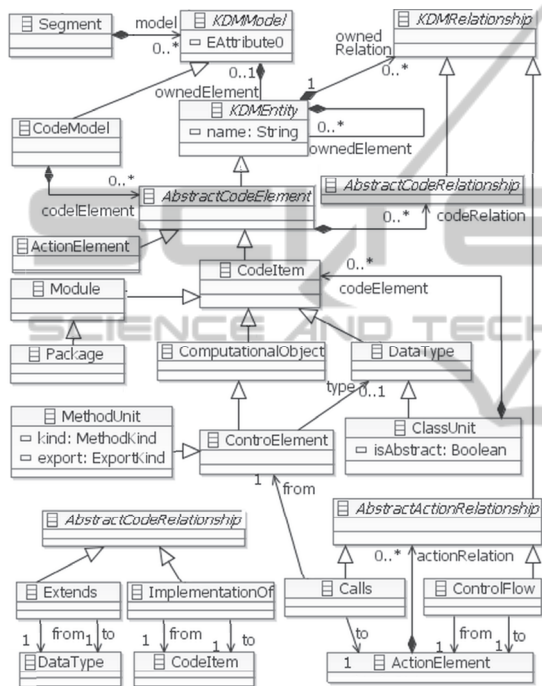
Segment
model
0..*
KDMModel
EAttribute0
KDMRelationship
owned Relation
0..*
0..1
1
ownedElement
KDMEntity
name: String
0..*
ownedElement
CodeModel
0..*
AbstractCodeElement
AbstractCodeRelationship
codeElement
0..*
codeRelation
ActionElement
0..*
CodeItem
codeElement
Module
Package
ComputationalObject
DataType
type
0..1
MethodUnit
kind: MethodKind
export: ExportKind
ControElement
ClassUnit
isAbstract: Boolean
1
from
AbstractCodeRelationship
AbstractActionRelationship
0..*
actionRelation
Extends
ImplementationOf
Calls
ControlFlow
1
from
1
to
1
from
1
to
to
1
from
1
to
DataType
CodeItem
1
ActionElement